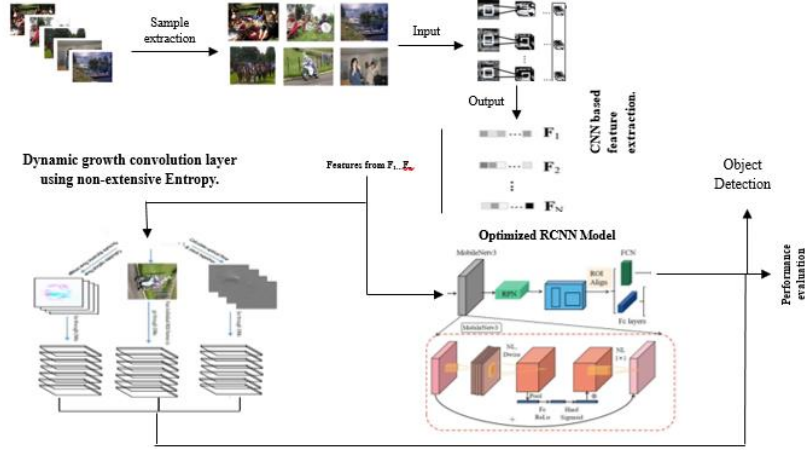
Sample extraction

Input

Output

CNN based feature extraction.

$\mathbf{F}_1$

$\mathbf{F}_2$

$\mathbf{F}_N$

Dynamic growth convolution layer using non-extensive Entropy.

Features from $F_1...F_N$

Object Detection

Optimized RCNN Model

MobileNetv3

RPN

ROI Align

FCN

Fc layers

Performance evaluation

MobileNetv3

NL Dwise

NL (+)

Pool

Fc ReLu

Hard Sigmoid

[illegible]